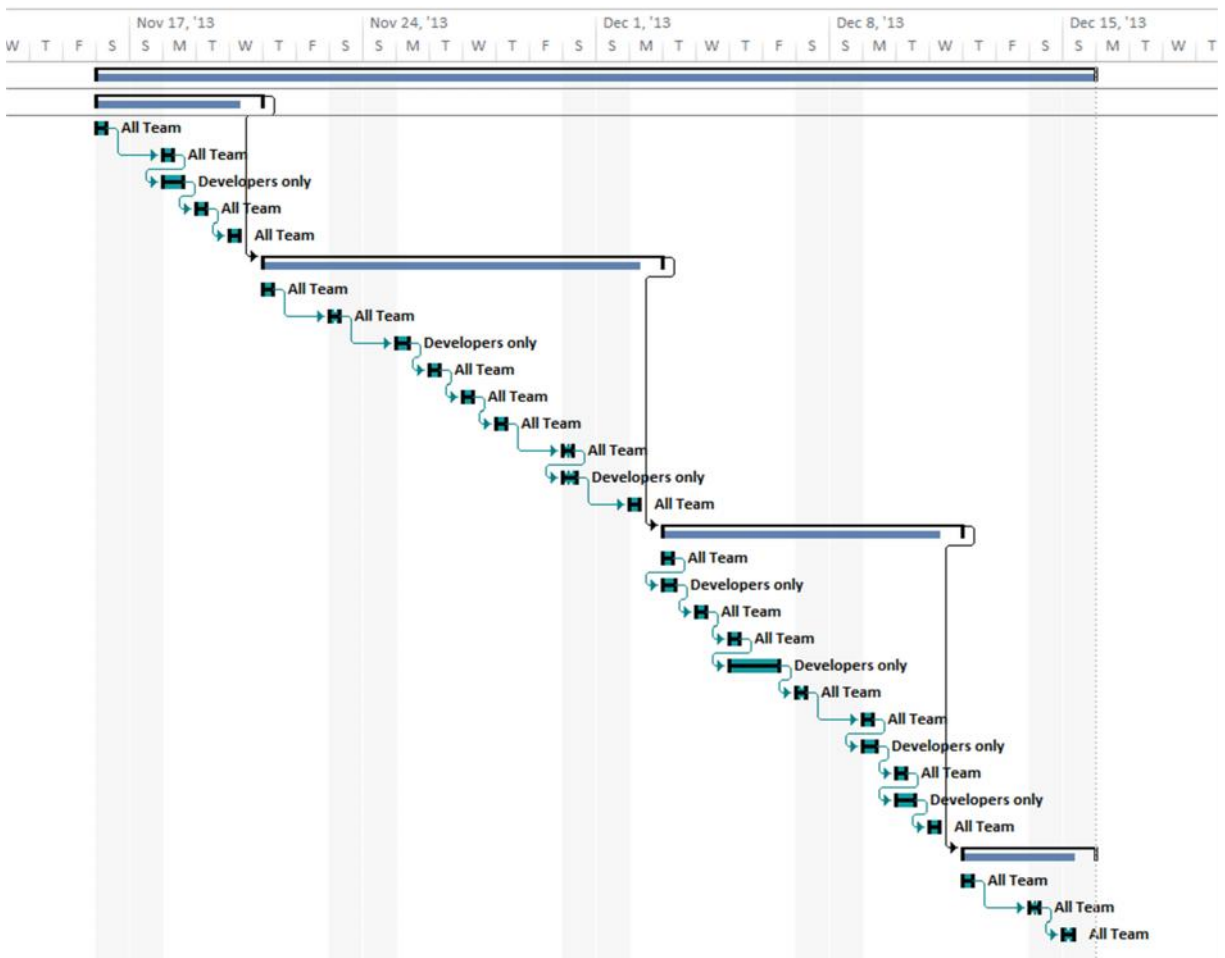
Nov 17, '13 Nov 24, '13 Dec 1, '13 Dec 8, '13 Dec 15, '13
W T F S S M T W T F S S M T W T F S S M T W T F S S M T W T F S S M T W

All Team
All Team
Developers only
All Team
All Team
All Team
All Team
Developers only
All Team
All Team
All Team
All Team
Developers only
All Team
All Team
Developers only
All Team
All Team
Developers only
All Team
All Team
Developers only
All Team
Developers only
All Team
All Team
All Team
All Team